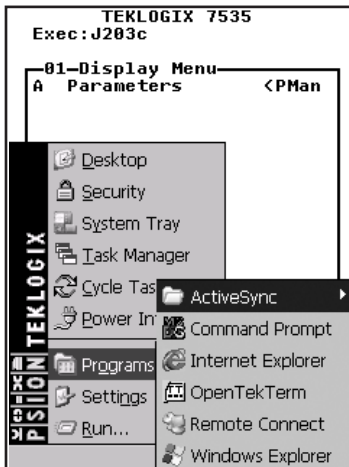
TEKLOGIX 7535
Exec:J203c

01–Display Menu
A Parameters <PMan

Desktop
Security
System Tray
Task Manager
Cycle Tas
Power In
Programs
Settings
Run...

TEKLOGIX
PSION

ActiveSync
Command Prompt
Internet Explorer
OpenTekTerm
Remote Connect
Windows Explorer